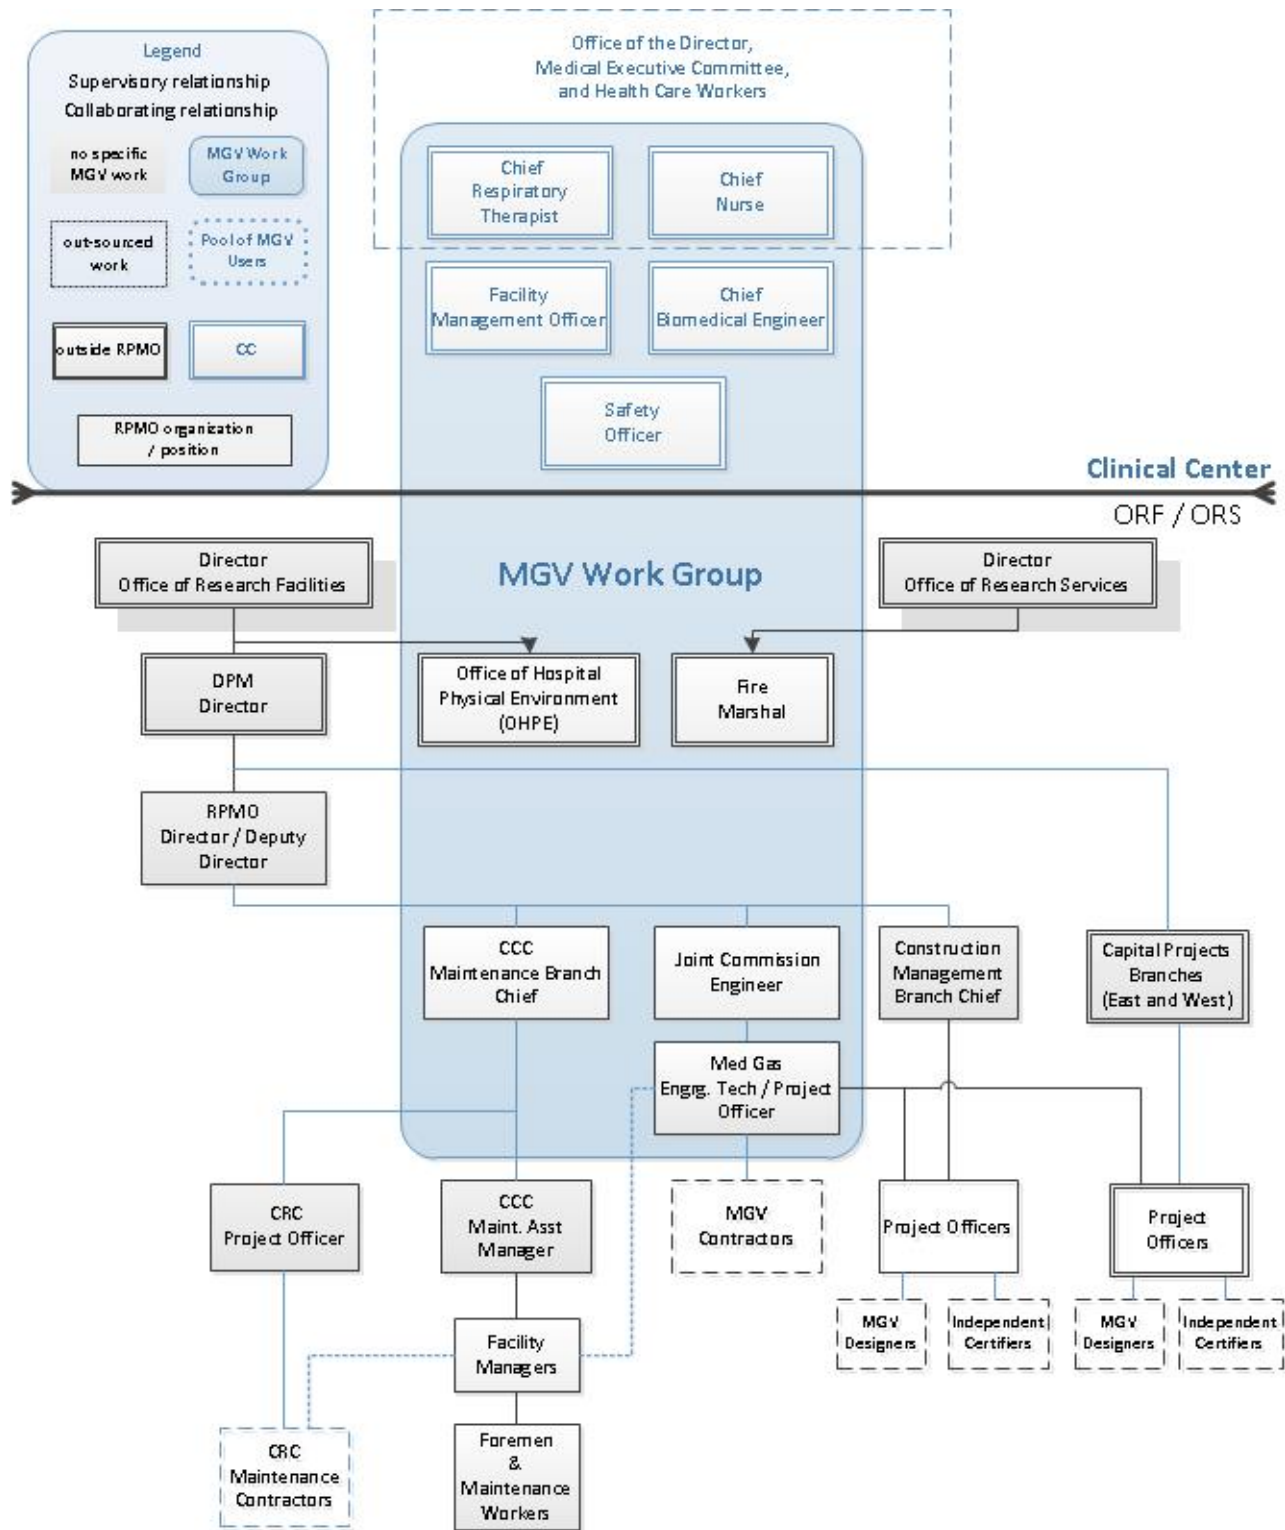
Legend
Supervisory relationship
Collaborating relationship
no specific MGV work
MGV Work Group
out-sourced work
Pool of MGV Users
outside RPMO
CC
RPMO organization / position

Office of the Director, Medical Executive Committee, and Health Care Workers

Chief Respiratory Therapist
Chief Nurse
Facility Management Officer
Chief Biomedical Engineer
Safety Officer

Clinical Center
ORF / ORS

Director Office of Research Facilities
MGV Work Group
Director Office of Research Services

DPM Director
Office of Hospital Physical Environment (OHPE)
Fire Marshal

RPMO Director / Deputy Director

CCC Maintenance Branch Chief
Joint Commission Engineer
Construction Management Branch Chief
Capital Projects Branches (East and West)

Med Gas Engrg. Tech / Project Officer

CRC Project Officer
CCC Maint. Asst Manager
MGV Contractors
Project Officers
Project Officers

MGV Designers
Independent Certifiers
MGV Designers
Independent Certifiers

Facility Managers

CRC Maintenance Contractors
Foremen & Maintenance Workers